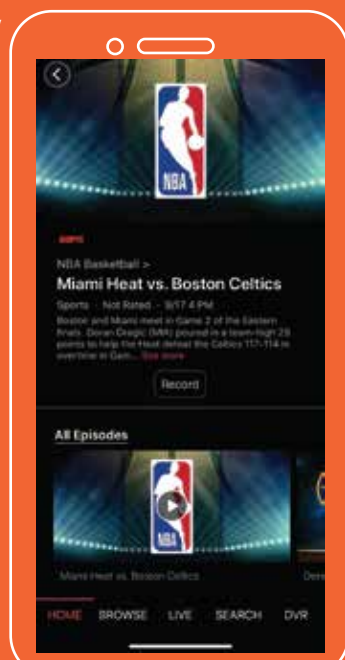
NBA

ESPN

NBA Basketball >

Miami Heat vs. Boston Celtics

Sports · Not Rated · 9/17 4 PM

Boston and Miami meet in Game 2 of the Eastern finals. Goran Dragic (MIA) poured in a team-high 29 points to help the Heat defeat the Celtics 117-114 in overtime in Gam... See more

Record

All Episodes

NBA

Miami Heat vs. Boston Celtics

Den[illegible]

HOME BROWSE LIVE SEARCH DVR